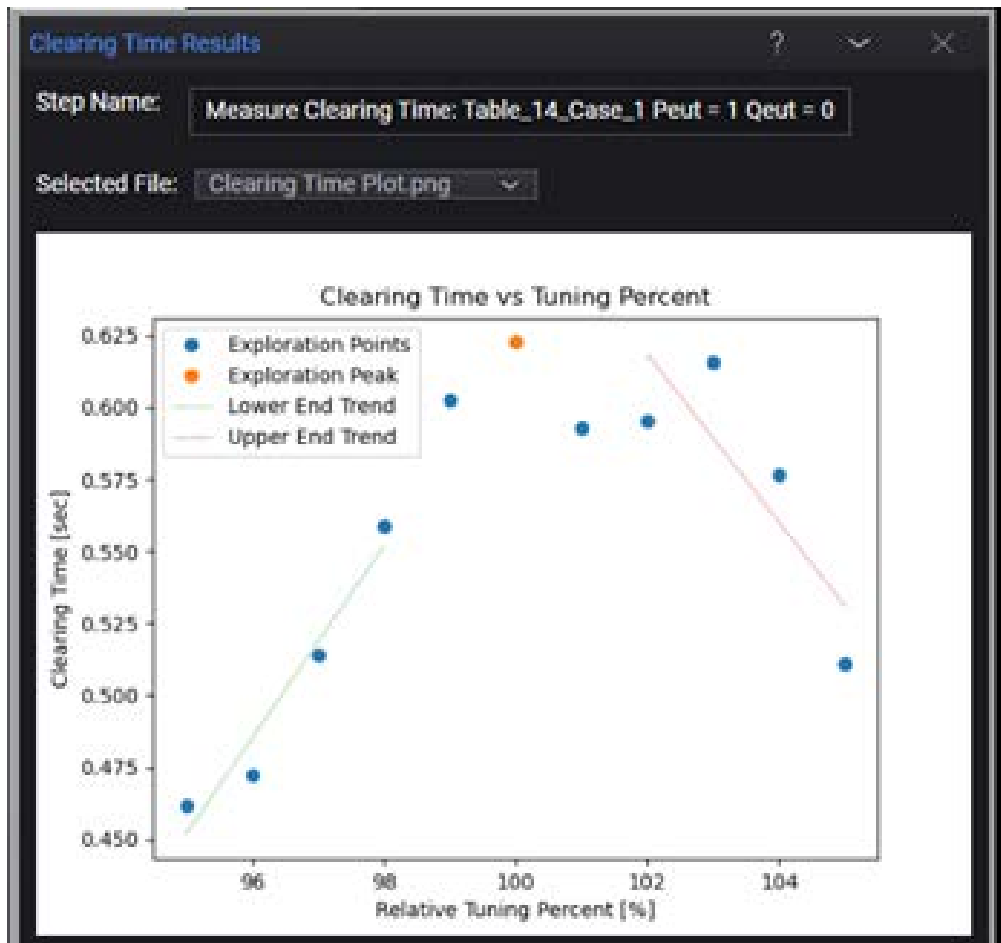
Clearing Time Results

?

Step Name: Measure Clearing Time: Table_14_Case_1 Peut = 1 Qeut = 0

Selected File: Clearing Time Plot.png

Clearing Time vs Tuning Percent

Exploration Points
Exploration Peak
Lower End Trend
Upper End Trend

Clearing Time [sec]

0.625
0.600
0.575
0.550
0.525
0.500
0.475
0.450

96
98
100
102
104

Relative Tuning Percent [%]